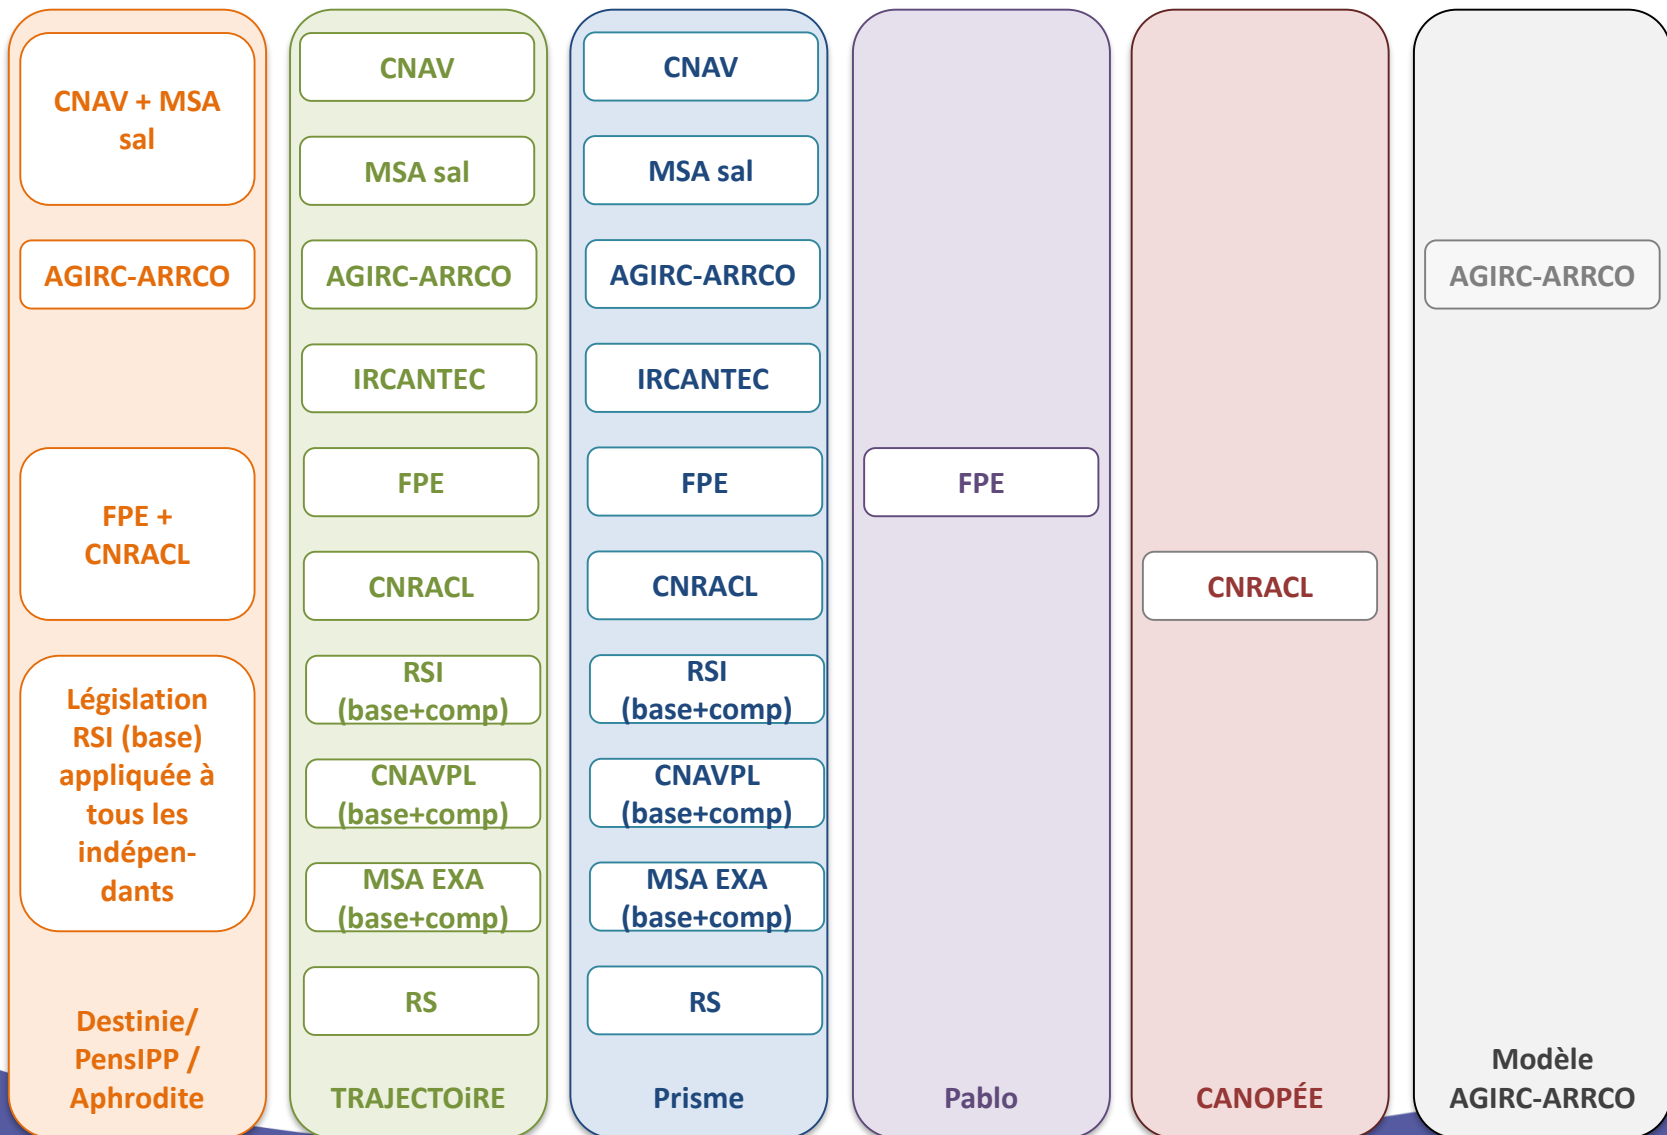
CNAV + MSA sal

AGIRC-ARRCO

FPE + CNRACL

Législation RSI (base) appliquée à tous les indépendants

Destinie/ PensIPP / Aphrodite

CNAV

MSA sal

AGIRC-ARRCO

IRCANTEC

FPE

CNRACL

RSI (base+comp)

CNAVPL (base+comp)

MSA EXA (base+comp)

RS

TRAJECTOiRE

CNAV

MSA sal

AGIRC-ARRCO

IRCANTEC

FPE

CNRACL

RSI (base+comp)

CNAVPL (base+comp)

MSA EXA (base+comp)

RS

Prisme

FPE

Pablo

CNRACL

CANOPÉE

AGIRC-ARRCO

Modèle AGIRC-ARRCO